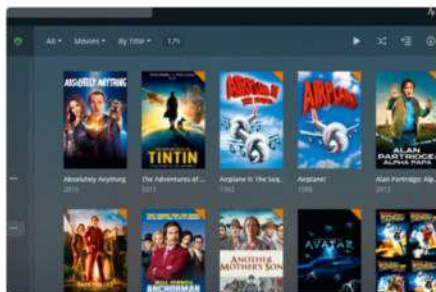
All ▾ Movies ▾ By Title ▾ 175

ABSOLUTELY ANYTHING
Absolutely Anything
2015

TINTIN
The Adventures of ...
2011

AIRPLANE II THE SEQUEL
Airplane II: The Seq...
1982

Airplane
Airplane!
1980

ALAN PARTRIDGE ALPHA PAPA
Alan Partridge: Alp...
2013

ANCHORMAN

ANOTHER MOTHER'S SON

AVATAR